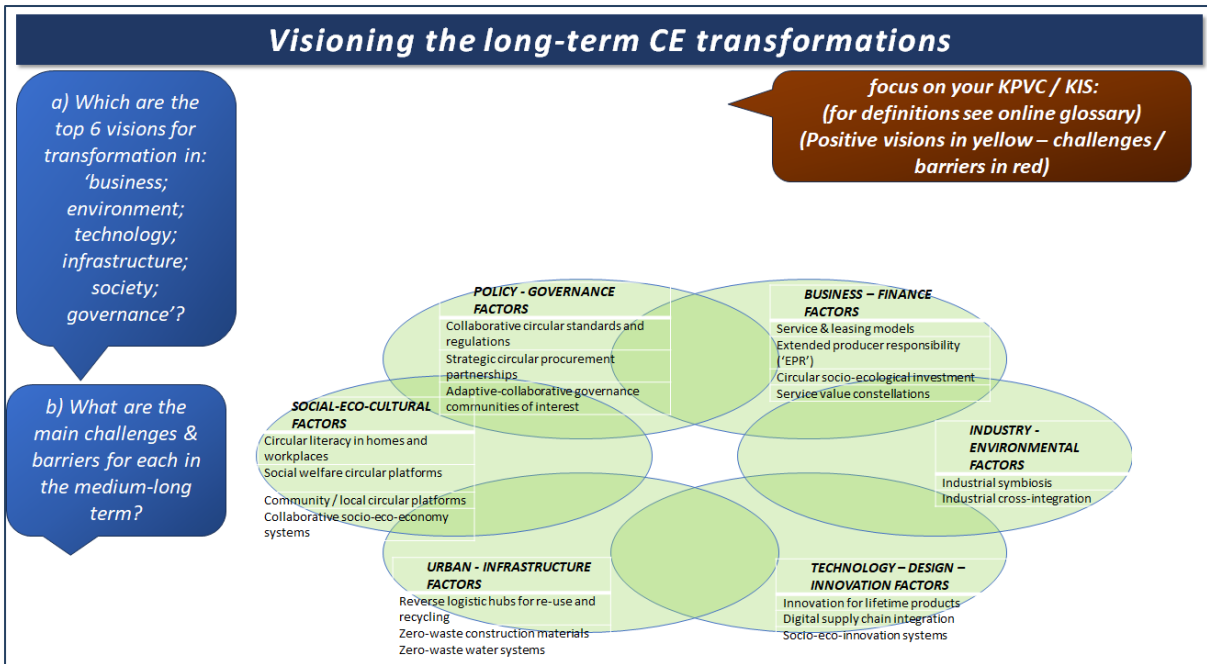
Visioning the long-term CE transformations

a) Which are the top 6 visions for transformation in: ‘business; environment; technology; infrastructure; society; governance’?

b) What are the main challenges & barriers for each in the medium-long term?

focus on your KPVC / KIS: (for definitions see online glossary) (Positive visions in yellow – challenges / barriers in red)

POLICY - GOVERNANCE FACTORS
Collaborative circular standards and regulations
Strategic circular procurement partnerships
Adaptive-collaborative governance communities of interest

BUSINESS – FINANCE FACTORS
Service & leasing models
Extended producer responsibility (‘EPR’)
Circular socio-ecological investment
Service value constellations

SOCIAL-ECO-CULTURAL FACTORS
Circular literacy in homes and workplaces
Social welfare circular platforms
Community / local circular platforms
Collaborative socio-eco-economy systems

INDUSTRY - ENVIRONMENTAL FACTORS
Industrial symbiosis
Industrial cross-integration

URBAN - INFRASTRUCTURE FACTORS
Reverse logistic hubs for re-use and recycling
Zero-waste construction materials
Zero-waste water systems

TECHNOLOGY – DESIGN – INNOVATION FACTORS
Innovation for lifetime products
Digital supply chain integration
Socio-eco-innovation systems